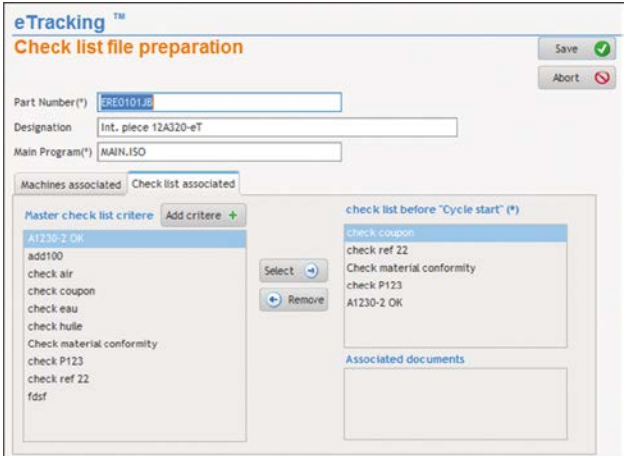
eTracking ™

Check list file preparation

Save

Abort

Part Number(*) ERE0101JB

Designation Int. piece 12A320-eT

Main Program(*) MAIN.ISO

Machines associated | Check list associated

Master check list critere | Add critere +

A1230-2 OK
add100
check air
check coupon
check eau
check hulle
Check material conformity
check P123
check ref 22
fdsf

Select

Remove

check list before "Cycle start" (*)

check coupon
check ref 22
Check material conformity
check P123
A1230-2 OK

Associated documents